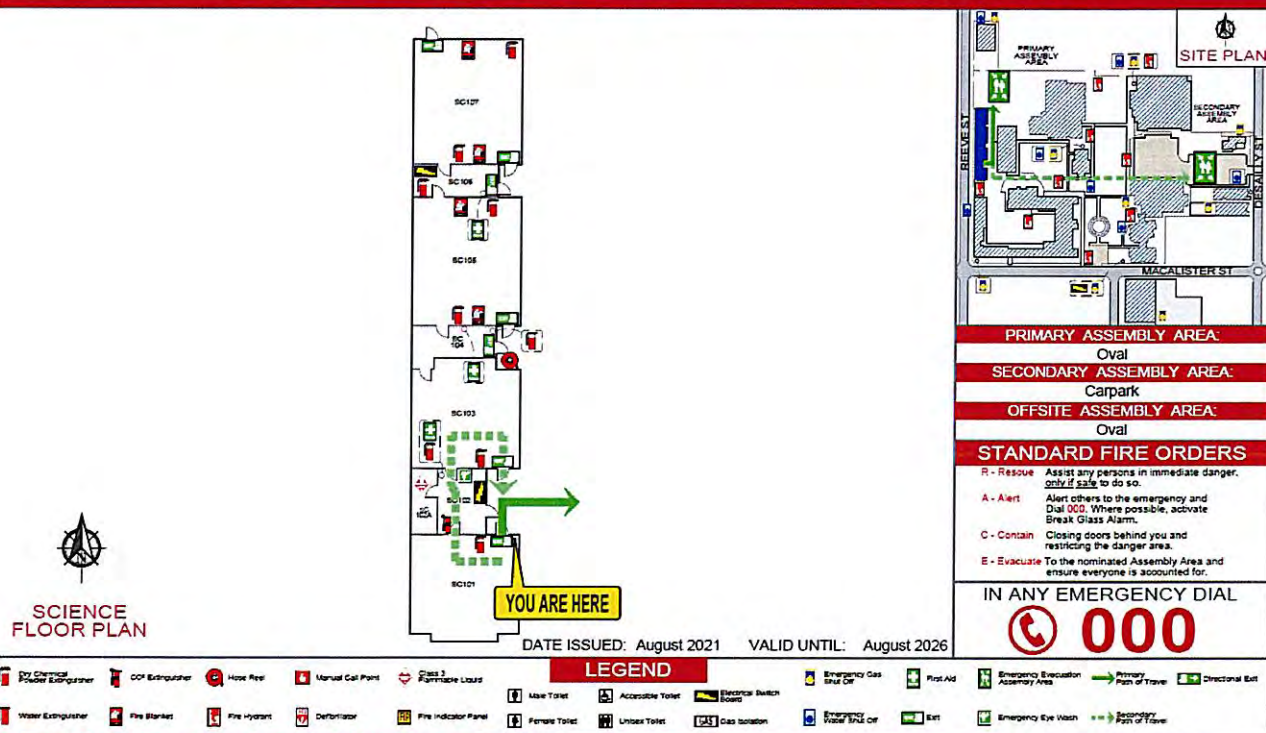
SC107

SC106

SC105

SC 104

SC103

SC102

SC 102A

SC101

YOU ARE HERE

SCIENCE FLOOR PLAN

DATE ISSUED: August 2021 VALID UNTIL: August 2026

SITE PLAN

PRIMARY ASSEMBLY AREA

SECONDARY ASSEMBLY AREA

REEVE ST

DESAILLY ST

MACALISTER ST

PRIMARY ASSEMBLY AREA:
Oval
SECONDARY ASSEMBLY AREA:
Carpark
OFFSITE ASSEMBLY AREA:
Oval

STANDARD FIRE ORDERS

R - Rescue Assist any persons in immediate danger, only if safe to do so.

A - Alert Alert others to the emergency and Dial 000. Where possible, activate Break Glass Alarm.

C - Contain Closing doors behind you and restricting the danger area.

E - Evacuate To the nominated Assembly Area and ensure everyone is accounted for.

IN ANY EMERGENCY DIAL
000

LEGEND

Dry Chemical Powder Extinguisher
CO2 Extinguisher
Hose Reel
Manual Call Point
Class 3 Flammable Liquid
Male Toilet
Accessible Toilet
Electrical Switch Board
Emergency Gas Shut Off
First Aid
Emergency Evacuation Assembly Area
Primary Path of Travel
Directional Exit
Water Extinguisher
Fire Blanket
Fire Hydrant
Defibrillator
Fire Indicator Panel
Female Toilet
Unisex Toilet
GAS Gas Isolation
Emergency Water Shut Off
Exit
Emergency Eye Wash
Secondary Path of Travel